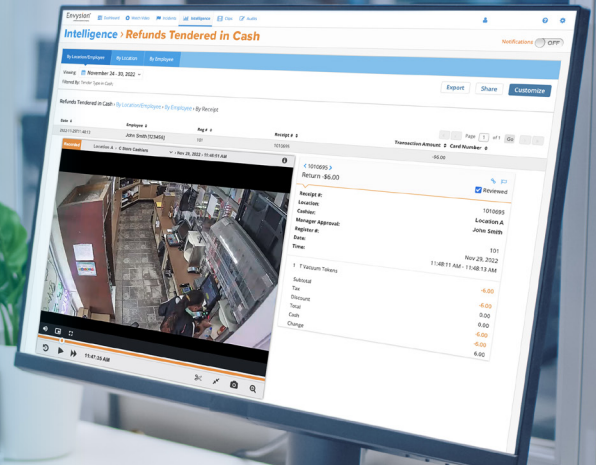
Envysion

Dashboard Watch Video Analytic Intelligence Clips Audits

Intelligence › Refunds Tendered in Cash

Notifications OFF

By Location/Employee By Location By Employee

Viewing November 24 - 30, 2022

Filtered By Tender Type in (Cash)

Refunds Tendered in Cash › By Location/Employee › By Employee › By Receipt

Export Share Customize

Page 1 of 1 Go

| Date | Employee | Reg # | Receipt # | Transaction Amount | Card Number |
|---|---|---|---|---|---|
| 2022-11-29T11:48:13 | John Smith [123456] | 101 | 1010695 | -$6.00 | |

Recorded Location A - C Store Cashiers

Nov 29, 2022 - 11:48:11 AM

11:47:55 AM

‹ 1010695 ›

Return -$6.00

Reviewed

Receipt #: 1010695
Location: Location A
Cashier: John Smith
Manager Approval:
Register #: 101
Date: Nov 29, 2022
Time: 11:48:11 AM - 11:48:13 AM

1 T Vacuum Tokens -6.00

Subtotal -6.00
Tax 0.00
Discount 0.00
Total -6.00
Cash -6.00
Change 6.00